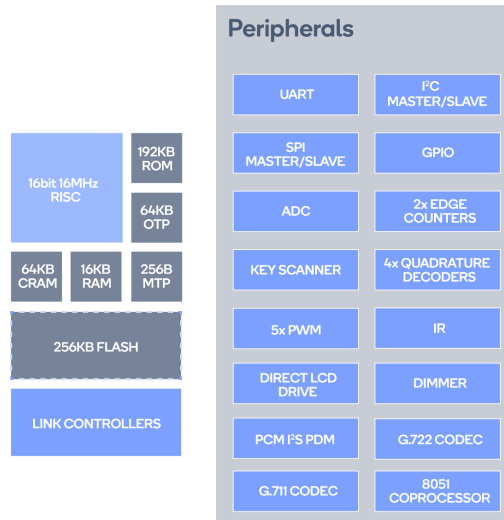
16bit 16MHz RISC

192KB ROM

64KB OTP

64KB CRAM

16KB RAM

256B MTP

256KB FLASH

LINK CONTROLLERS

Peripherals

UART

I$^2$C MASTER/SLAVE

SPI MASTER/SLAVE

GPIO

ADC

2x EDGE COUNTERS

KEY SCANNER

4x QUADRATURE DECODERS

5x PWM

IR

DIRECT LCD DRIVE

DIMMER

PCM I$^2$S PDM

G.722 CODEC

G.711 CODEC

8051 COPROCESSOR